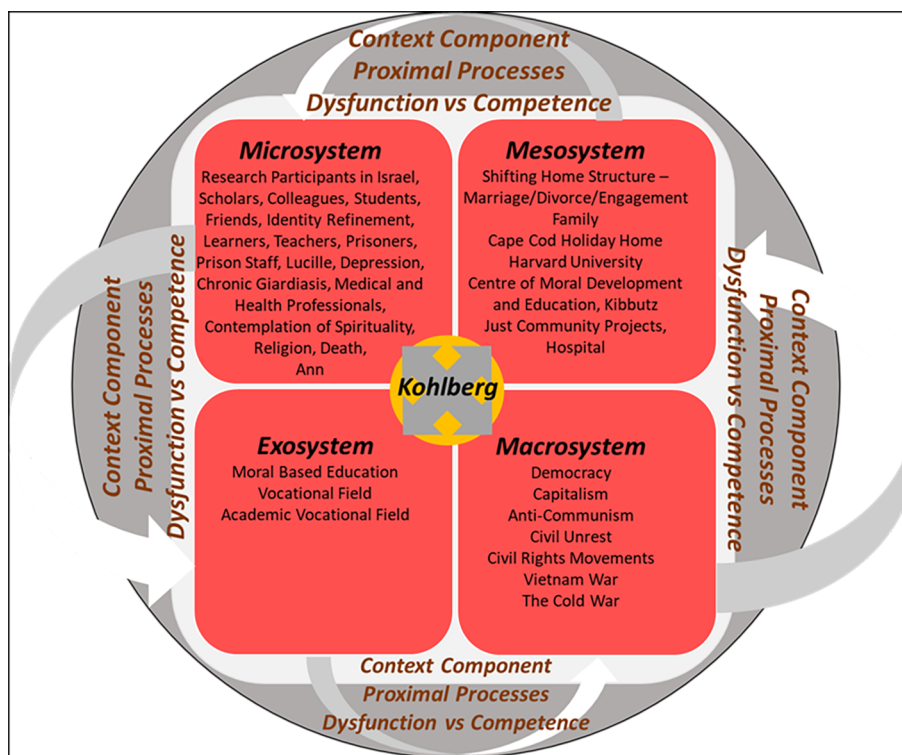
Context Component
Proximal Processes
Dysfunction vs Competence

Microsystem
Research Participants in Israel, Scholars, Colleagues, Students, Friends, Identity Refinement, Learners, Teachers, Prisoners, Prison Staff, Lucille, Depression, Chronic Giardiasis, Medical and Health Professionals, Contemplation of Spirituality, Religion, Death, Ann

Mesosystem
Shifting Home Structure – Marriage/Divorce/Engagement
Family
Cape Cod Holiday Home
Harvard University
Centre of Moral Development and Education, Kibbutz
Just Community Projects,
Hospital

Context Component
Proximal Processes
Dysfunction vs Competence

Context Component
Proximal Processes
Dysfunction vs Competence

Kohlberg

Exosystem
Moral Based Education
Vocational Field
Academic Vocational Field

Macrosystem
Democracy
Capitalism
Anti-Communism
Civil Unrest
Civil Rights Movements
Vietnam War
The Cold War

Context Component
Proximal Processes
Dysfunction vs Competence